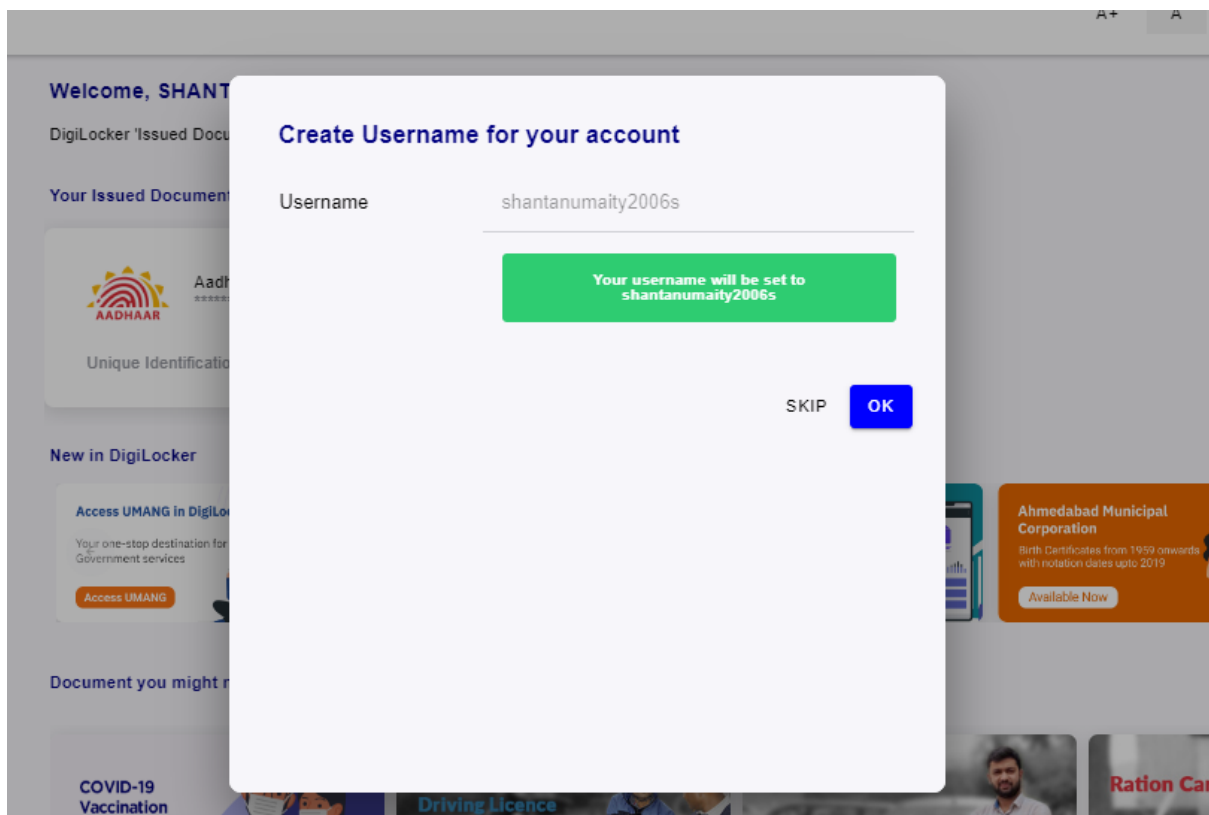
A+ A

Welcome, SHANT

DigiLocker 'Issued Docu

Your Issued Document

AADHAAR

Aadh

Unique Identificatio

Create Username for your account

Username shantanumaity2006s

Your username will be set to shantanumaity2006s

SKIP OK

New in DigiLocker

Access UMANG in DigiLo

Your one-stop destination for Government services

Access UMANG

Ahmedabad Municipal Corporation

Birth Certificates from 1959 onwards with notation dates upto 2019

Available Now

Document you might n

COVID-19 Vaccination

Driving Licence

Ration Car